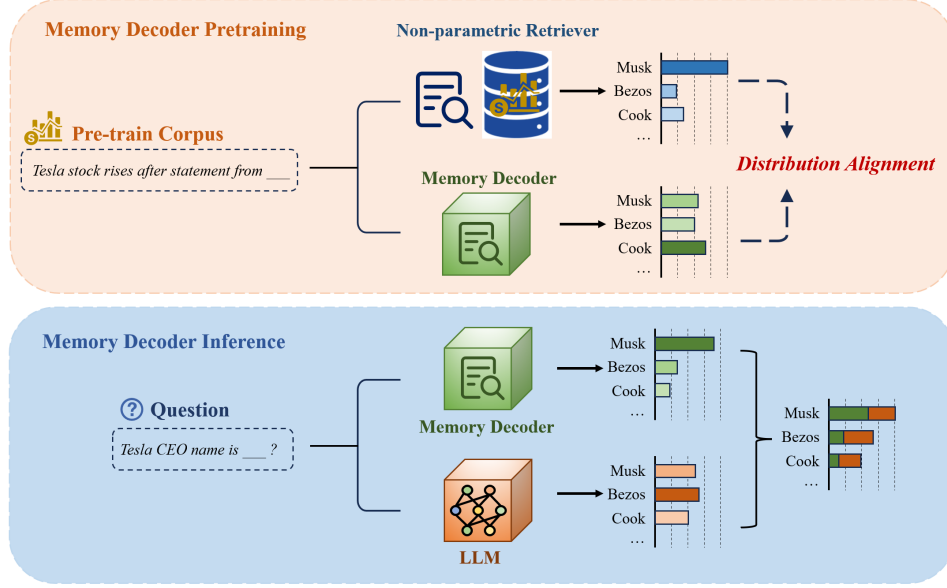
Memory Decoder Pretraining

Non-parametric Retriever

Pre-train Corpus

Tesla stock rises after statement from ___

Musk
Bezos
Cook
…

Distribution Alignment

Memory Decoder

Musk
Bezos
Cook
…

Memory Decoder Inference

Question

Tesla CEO name is ___ ?

Memory Decoder

Musk
Bezos
Cook
…

LLM

Musk
Bezos
Cook
…

Musk
Bezos
Cook
…